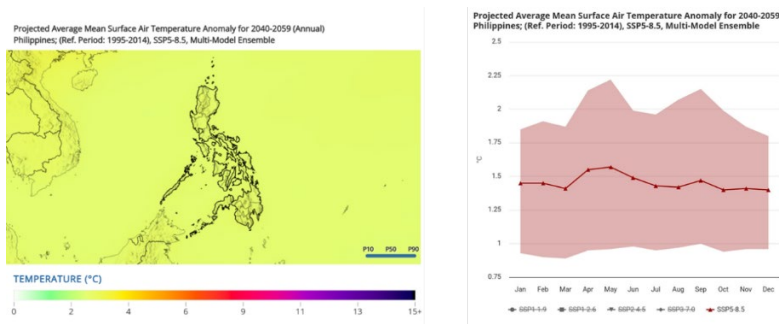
Projected Average Mean Surface Air Temperature Anomaly for 2040-2059 (Annual) Philippines; (Ref. Period: 1995-2014), SSP5-8.5, Multi-Model Ensemble

P10 P50 P90

TEMPERATURE (°C)

0 2 4 6 9 11 13 15+

Projected Average Mean Surface Air Temperature Anomaly for 2040-2059 Philippines; (Ref. Period: 1995-2014), SSP5-8.5, Multi-Model Ensemble

2.5
2.25
2
1.75
1.5
1.25
1
0.75

°C

Jan Feb Mar Apr May Jun Jul Aug Sep Oct Nov Dec

SSP1-1.9 SSP1-2.6 SSP2-4.5 SSP3-7.0 SSP5-8.5